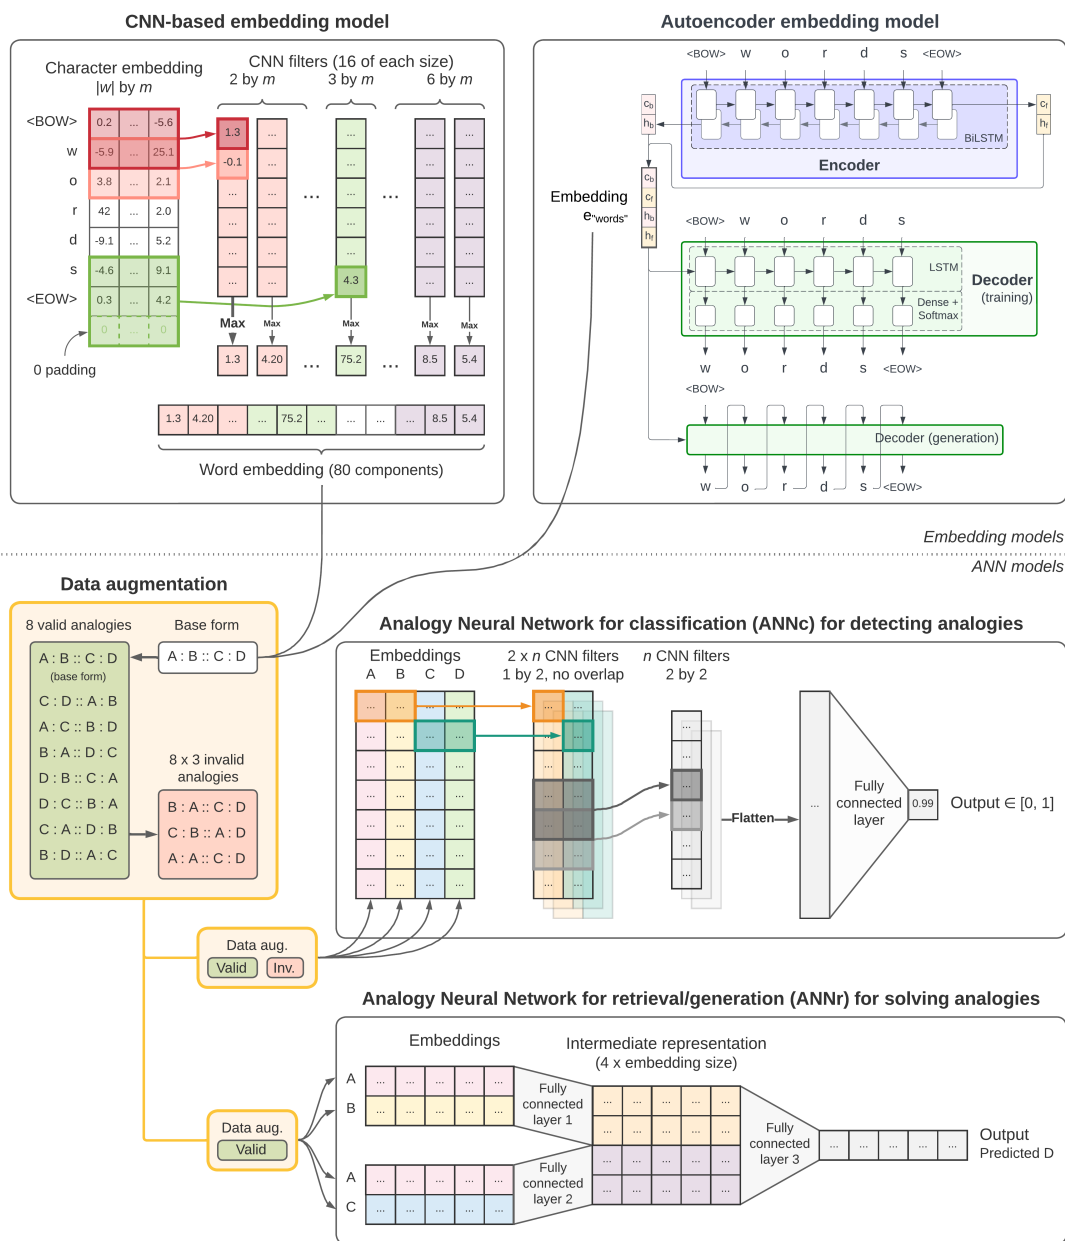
CNN-based embedding model

Character embedding
$|w|$ by $m$

CNN filters (16 of each size)
2 by $m$ 3 by $m$ 6 by $m$

<BOW> 0.2 ... -5.6
w -5.9 ... 25.1
o 3.8 ... 2.1
r 42 ... 2.0
d -9.1 ... 5.2
s -4.6 ... 9.1
<EOW> 0.3 ... 4.2
0 ... 0

0 padding

1.3
-0.1
...
4.3

Max Max Max Max Max

1.3 4.20 ... 75.2 ... 8.5 5.4

1.3 4.20 ... ... 75.2 ... ... ... ... 8.5 5.4

Word embedding (80 components)

Autoencoder embedding model

<BOW> w o r d s <EOW>

$c_b$ $h_b$ $c_f$ $h_f$

BiLSTM

Encoder

Embedding
e"words"

$c_b$ $c_f$ $h_b$ $h_f$

<BOW> w o r d s

LSTM

Decoder
(training)

Dense + Softmax

w o r d s <EOW>

<BOW>

Decoder (generation)

w o r d s <EOW>

Embedding models

ANN models

Data augmentation

8 valid analogies
A : B :: C : D
(base form)
C : D :: A : B
A : C :: B : D
B : A :: D : C
D : B :: C : A
D : C :: B : A
C : A :: D : B
B : D :: A : C

Base form
A : B :: C : D

8 x 3 invalid analogies
B : A :: C : D
C : B :: A : D
A : A :: C : D

Data aug.
Valid Inv.

Data aug.
Valid

Analogy Neural Network for classification (ANNc) for detecting analogies

Embeddings
A B C D

2 x $n$ CNN filters
1 by 2, no overlap

$n$ CNN filters
2 by 2

Flatten

Fully connected layer

0.99

Output ∈ [0, 1]

Analogy Neural Network for retrieval/generation (ANNr) for solving analogies

Embeddings

A
B
A
C

Fully connected layer 1

Fully connected layer 2

Intermediate representation
(4 x embedding size)

Fully connected layer 3

Output
Predicted D